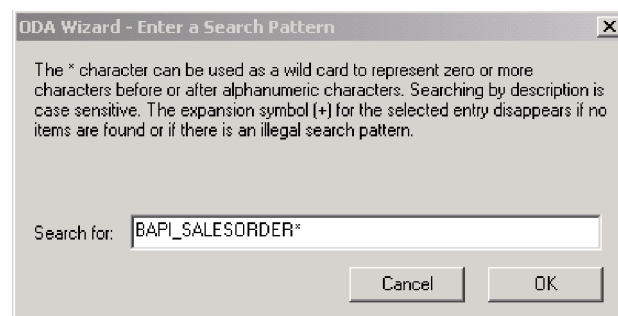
ODA Wizard - Enter a Search Pattern

X

The * character can be used as a wild card to represent zero or more characters before or after alphanumeric characters. Searching by description is case sensitive. The expansion symbol (+) for the selected entry disappears if no items are found or if there is an illegal search pattern.

Search for: BAPI_SALESORDER*

Cancel

OK